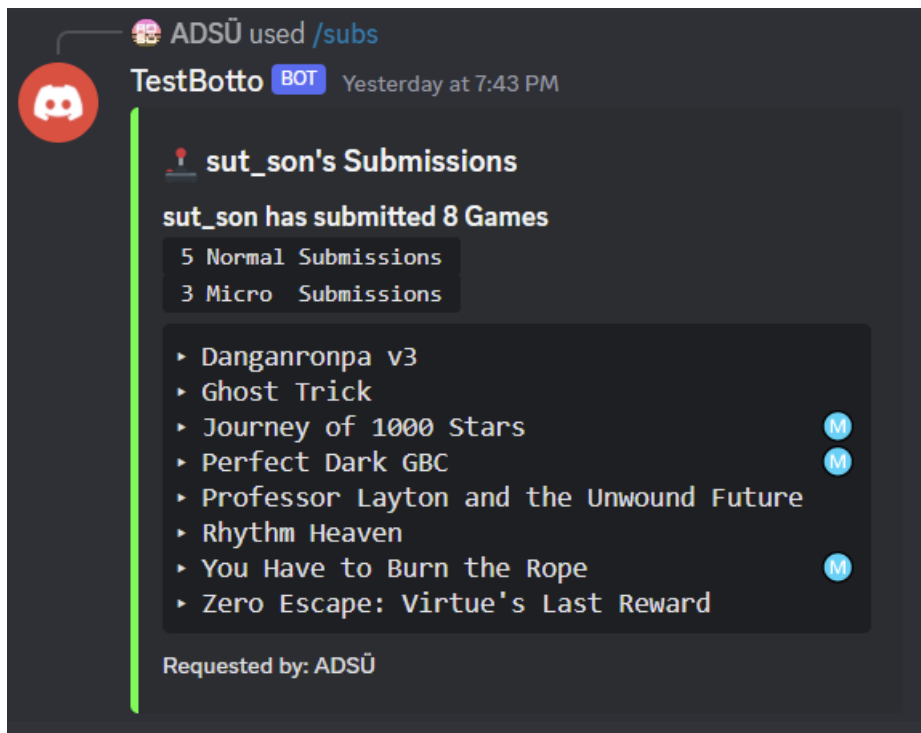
ADSÜ used /subs

TestBotto BOT Yesterday at 7:43 PM

sut_son's Submissions

sut_son has submitted 8 Games

5 Normal Submissions
3 Micro Submissions

‣ Danganronpa v3
‣ Ghost Trick
‣ Journey of 1000 Stars M
‣ Perfect Dark GBC M
‣ Professor Layton and the Unwound Future
‣ Rhythm Heaven
‣ You Have to Burn the Rope M
‣ Zero Escape: Virtue's Last Reward

Requested by: ADSÜ